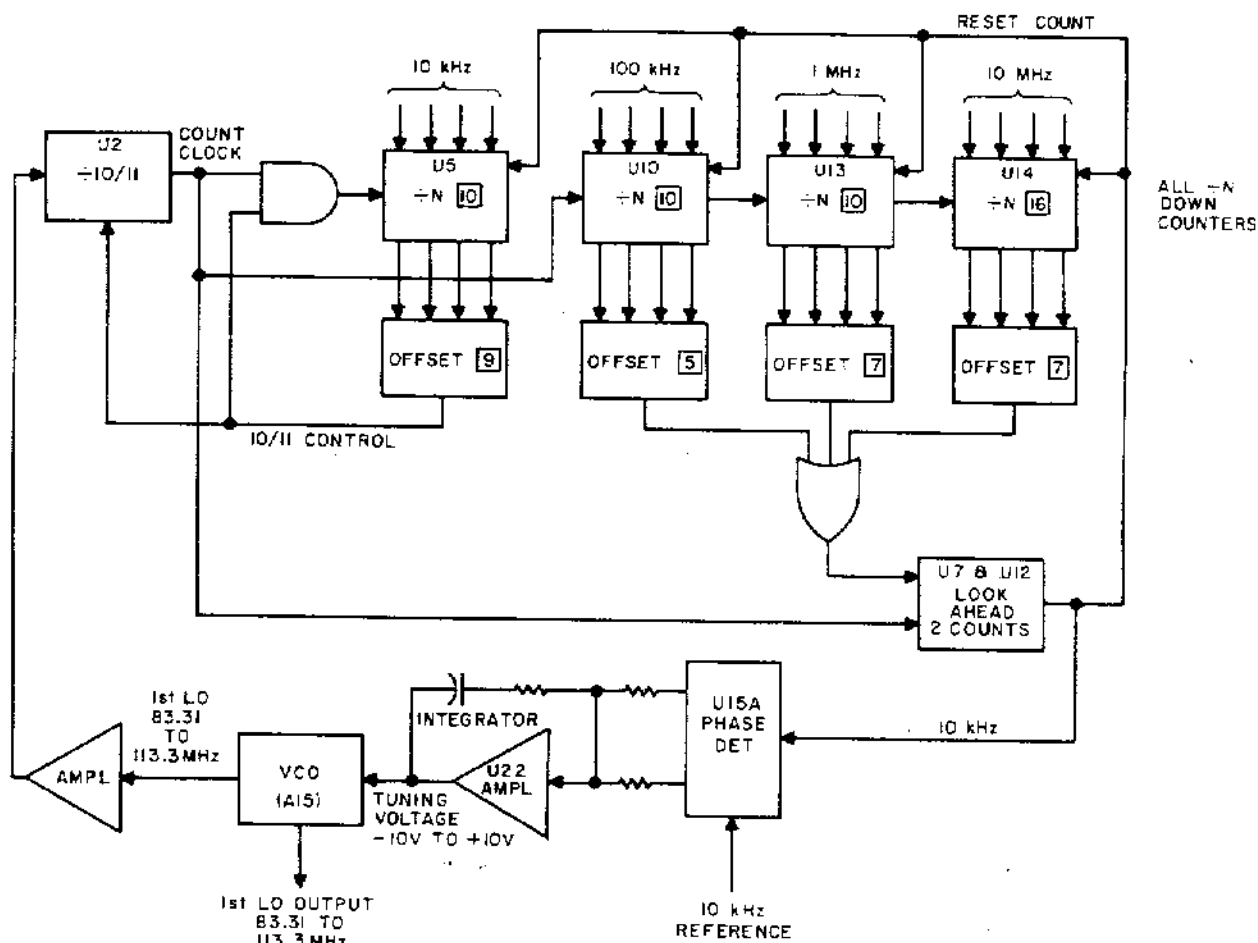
RESET COUNT

10 kHz
100 kHz
1 MHz
10 MHz

U2
$\div$10/11

COUNT CLOCK

U5
$\div$N 10

U10
$\div$N 10

U13
$\div$N 10

U14
$\div$N 16

ALL $\div$N DOWN COUNTERS

OFFSET 9
OFFSET 5
OFFSET 7
OFFSET 7

10/11 CONTROL

U7 & U12
LOOK AHEAD
2 COUNTS

1st LO
83.31
TO
113.3MHz

INTEGRATOR

U15A
PHASE
DET

10 kHz

AMPL

VCO
(A15)

TUNING VOLTAGE
$-10V$ TO $+10V$

U22
AMPL

1st LO OUTPUT
83.31 TO
113.3 MHz

10 kHz
REFERENCE